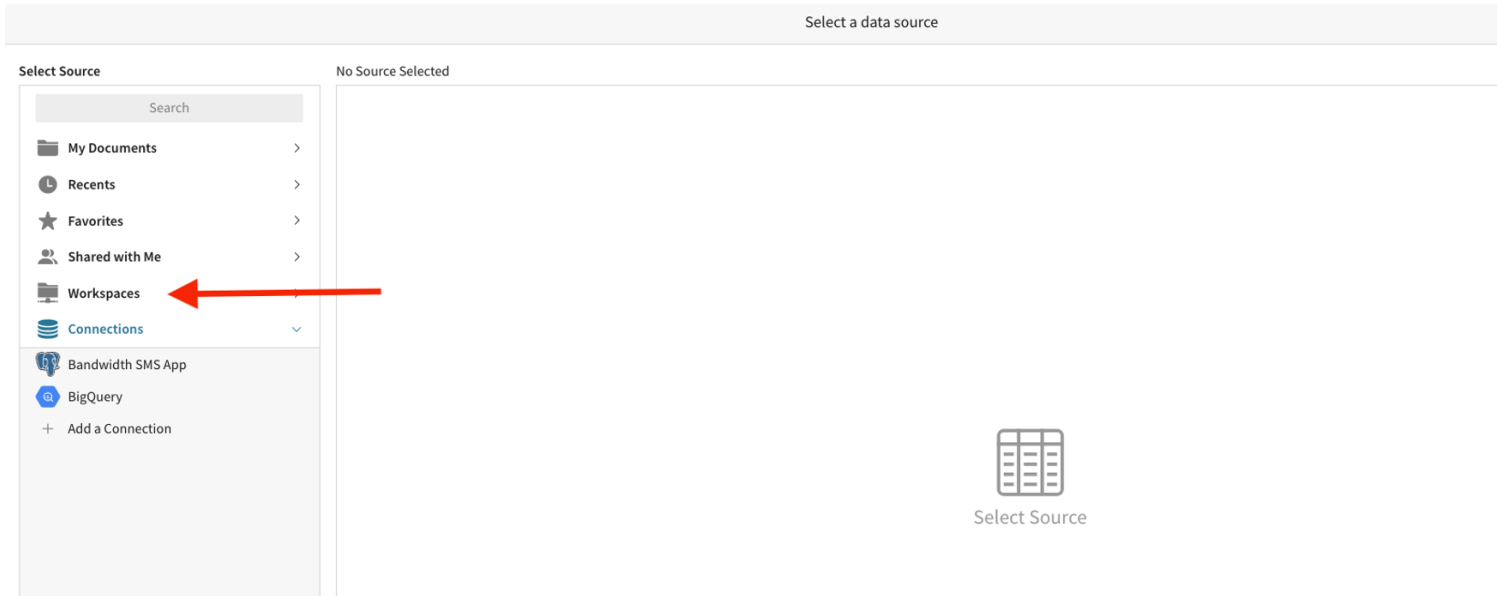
Select a data source

Select Source

Search

My Documents

Recents

Favorites

Shared with Me

Workspaces

Connections

Bandwidth SMS App

BigQuery

Add a Connection

No Source Selected

Select Source